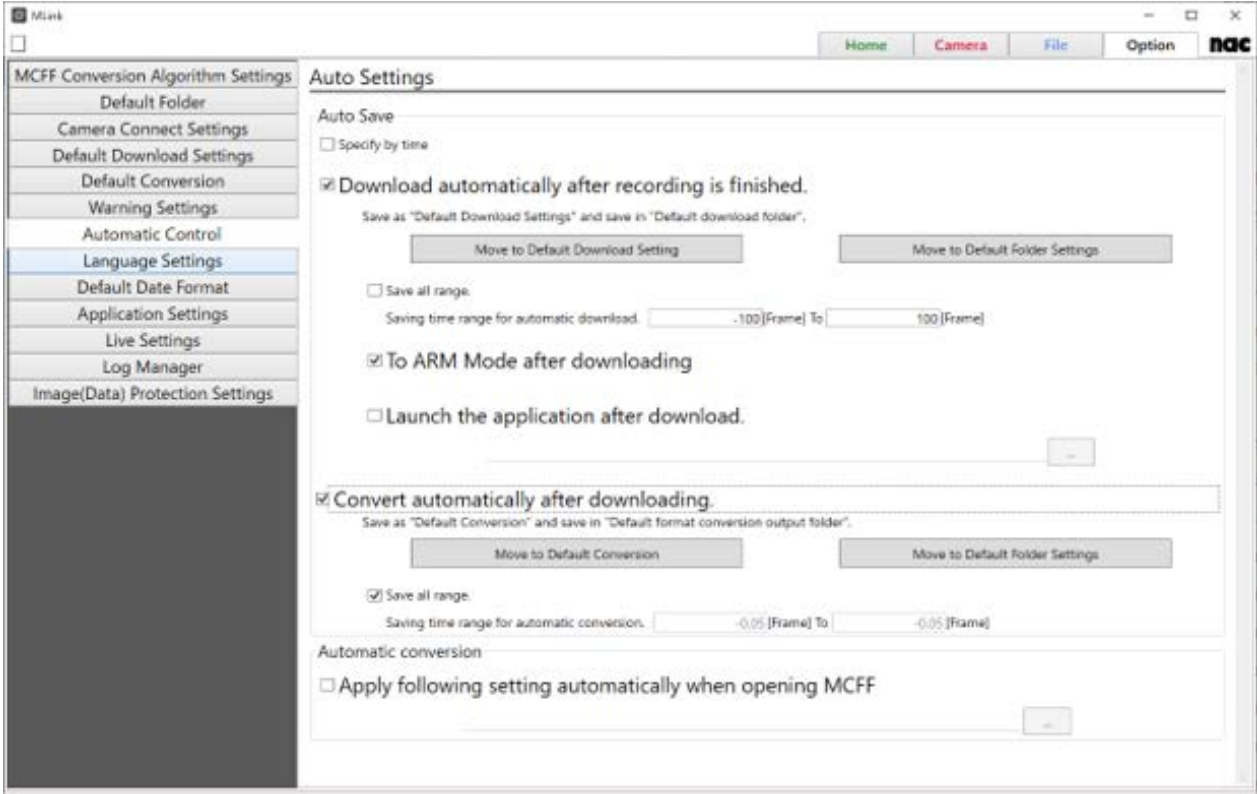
MLink

Home Camera File Option nac

MCFF Conversion Algorithm Settings
Default Folder
Camera Connect Settings
Default Download Settings
Default Conversion
Warning Settings
Automatic Control
Language Settings
Default Date Format
Application Settings
Live Settings
Log Manager
Image(Data) Protection Settings

Auto Settings

Auto Save

☐ Specify by time

☑ Download automatically after recording is finished.

Save as "Default Download Settings" and save in "Default download folder".

Move to Default Download Setting

Move to Default Folder Settings

☐ Save all range.

Saving time range for automatic download. -100 [Frame] To 100 [Frame]

☑ To ARM Mode after downloading

☐ Launch the application after download.

...

☑ Convert automatically after downloading.

Save as "Default Conversion" and save in "Default format conversion output folder".

Move to Default Conversion

Move to Default Folder Settings

☑ Save all range.

Saving time range for automatic conversion. -0.05 [Frame] To -0.05 [Frame]

Automatic conversion

☐ Apply following setting automatically when opening MCFF

...